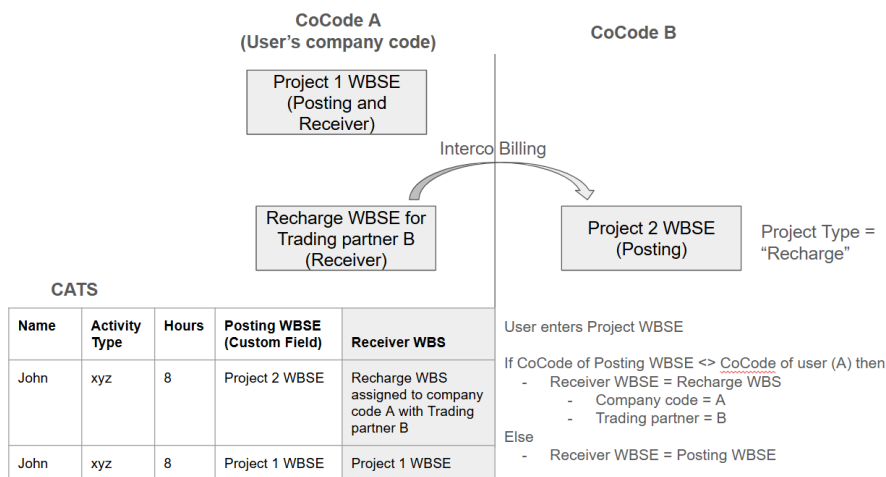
CoCode A
(User's company code)

CoCode B

Project 1 WBSE
(Posting and Receiver)

Interco Billing

Recharge WBSE for Trading partner B
(Receiver)

Project 2 WBSE
(Posting)

Project Type = "Recharge"

CATS

| Name | Activity Type | Hours | Posting WBSE (Custom Field) | Receiver WBS |
|---|---|---|---|---|
| John | xyz | 8 | Project 2 WBSE | Recharge WBS assigned to company code A with Trading partner B |
| John | xyz | 8 | Project 1 WBSE | Project 1 WBSE |

User enters Project WBSE

If CoCode of Posting WBSE <> CoCode of user (A) then
- Receiver WBSE = Recharge WBS
  - Company code = A
  - Trading partner = B

Else
- Receiver WBSE = Posting WBSE